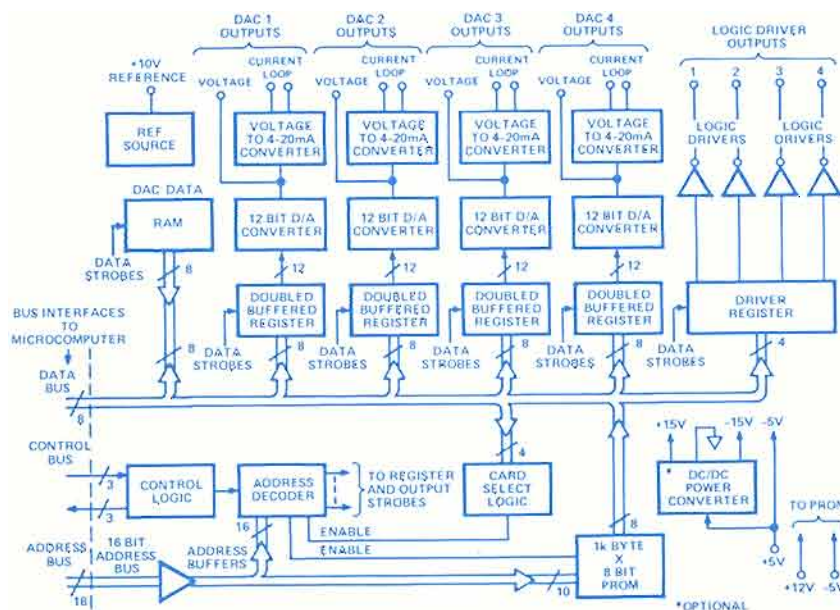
DAC 1 OUTPUTS
DAC 2 OUTPUTS
DAC 3 OUTPUTS
DAC 4 OUTPUTS
LOGIC DRIVER OUTPUTS

+10V REFERENCE
VOLTAGE
CURRENT LOOP
VOLTAGE
CURRENT LOOP
VOLTAGE
CURRENT LOOP
VOLTAGE
CURRENT LOOP
1
2
3
4

REF SOURCE
VOLTAGE TO 4-20mA CONVERTER
VOLTAGE TO 4-20mA CONVERTER
VOLTAGE TO 4-20mA CONVERTER
VOLTAGE TO 4-20mA CONVERTER
LOGIC DRIVERS
LOGIC DRIVERS

DAC DATA
RAM
12 BIT D/A CONVERTER
12 BIT D/A CONVERTER
12 BIT D/A CONVERTER
12 BIT D/A CONVERTER

DATA STROBES
8
12
12
12
12

DOUBLED BUFFERED REGISTER
DOUBLED BUFFERED REGISTER
DOUBLED BUFFERED REGISTER
DOUBLED BUFFERED REGISTER
DRIVER REGISTER

BUS INTERFACES TO MICROCOMPUTER
8
DATA STROBES
8
DATA STROBES
8
DATA STROBES
8
DATA STROBES
8
DATA STROBES
4

DATA BUS
8

CONTROL BUS
4
+15V
-15V
-5V

3
CONTROL LOGIC
ADDRESS DECODER
TO REGISTER AND OUTPUT STROBES
CARD SELECT LOGIC
*
DC/DC POWER CONVERTER
3
TO PROM

16
ENABLE
ENABLE
8

ADDRESS BUS
16 BIT ADDRESS BUS
ADDRESS BUFFERS
1k BYTE X 8 BIT PROM
+5V
+5V
+12V
-5V
16
10
*OPTIONAL